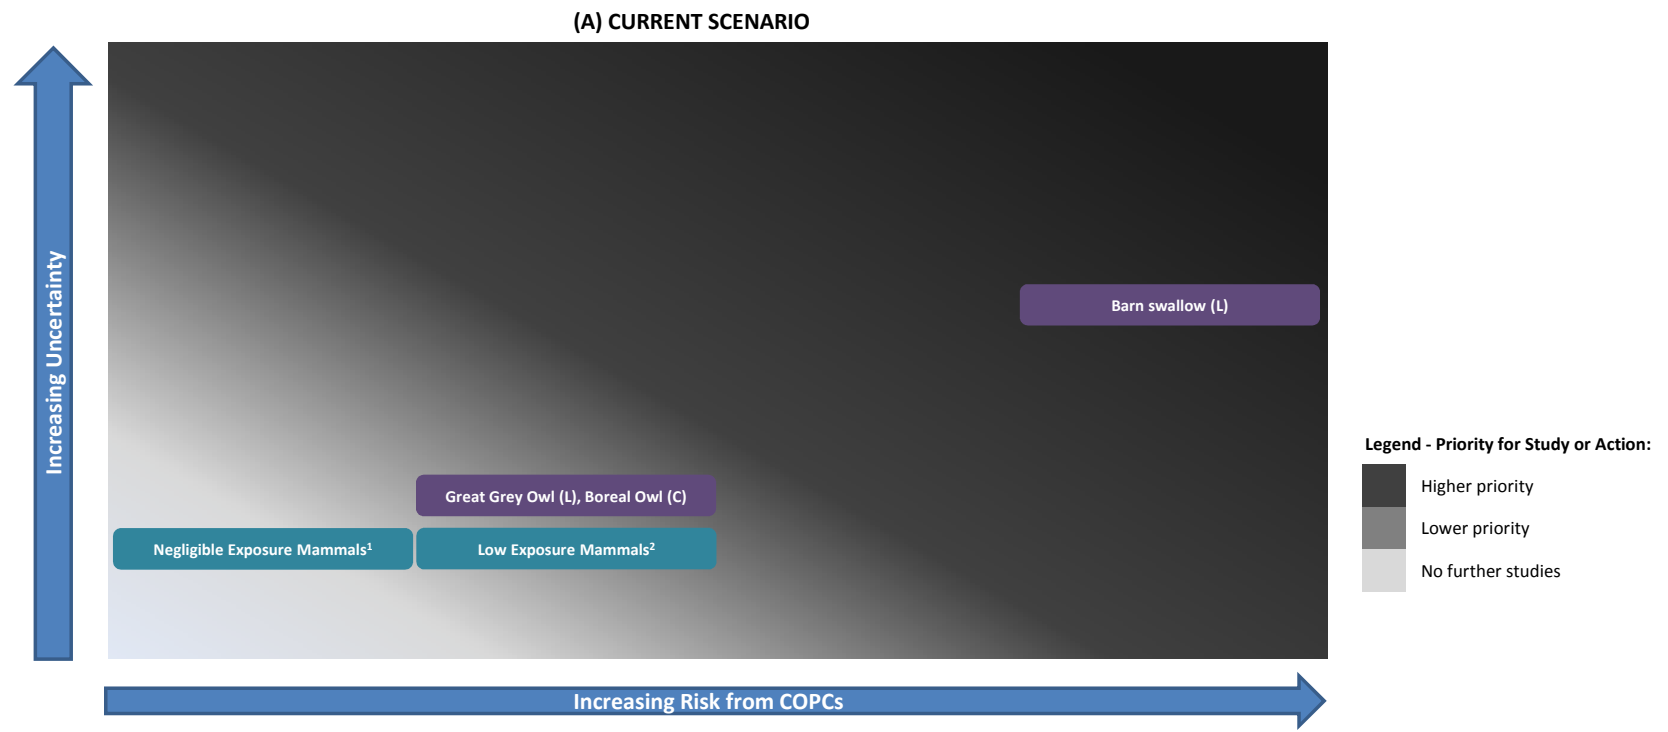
(A) CURRENT SCENARIO

Increasing Uncertainty

Barn swallow (L)

Great Grey Owl (L), Boreal Owl (C)

Negligible Exposure Mammals$^1$

Low Exposure Mammals$^2$

Legend - Priority for Study or Action:

Higher priority

Lower priority

No further studies

Increasing Risk from COPCs